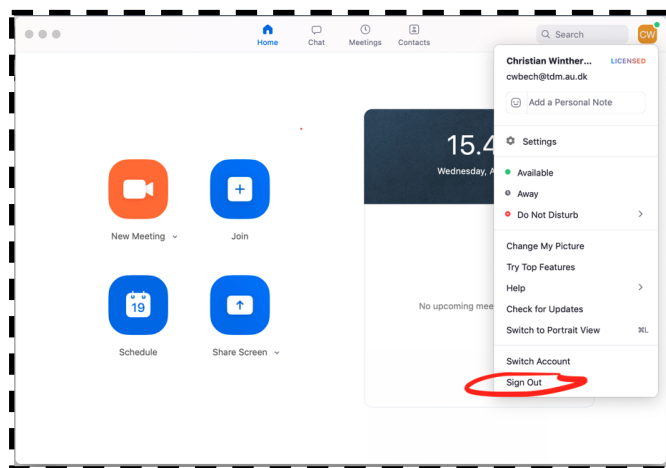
Home Chat Meetings Contacts

Search CW

Christian Winther... LICENSED
cwbech@tdm.au.dk

Add a Personal Note

Settings

Available
Away
Do Not Disturb

Change My Picture
Try Top Features
Help
Check for Updates
Switch to Portrait View ⌘L

Switch Account
Sign Out

New Meeting

Join

19

Schedule

Share Screen

15.4

Wednesday, A

No upcoming mee